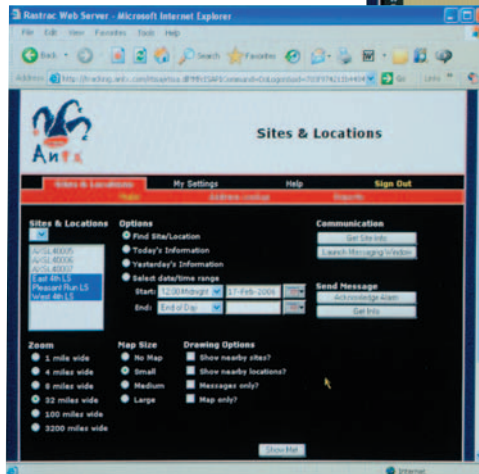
Rastrac Web Server - Microsoft Internet Explorer

File Edit View Favorites Tools Help

Back Search Favorites

Address http://tracking.antx.com/rtsapi/sca.dll?MfcISAPICommand=Dologin&sid=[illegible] Go Links

Antx

Sites & Locations

Sites & Locations My Settings Help Sign Out

Maps Address Lookup Reports

Sites & Locations

AVSL40005
AVSL40006
AVSL40007
East 4th LS
Pleasant Run LS
West 4th LS

Options

Find Site/Location
Today's Information
Yesterday's Information
Select date/time range

Start: 12:00 Midnight 17-Feb-2006
End: End of Day

Communication

Get Site Info
Launch Messaging Window

Send Message

Acknowledge Alarm
Get Info

Zoom

1 miles wide
4 miles wide
8 miles wide
32 miles wide
100 miles wide
3200 miles wide

Map Size

No Map
Small
Medium
Large

Drawing Options

Show nearby sites?
Show nearby locations?
Messages only?
Map only?

Show Me!

Internet